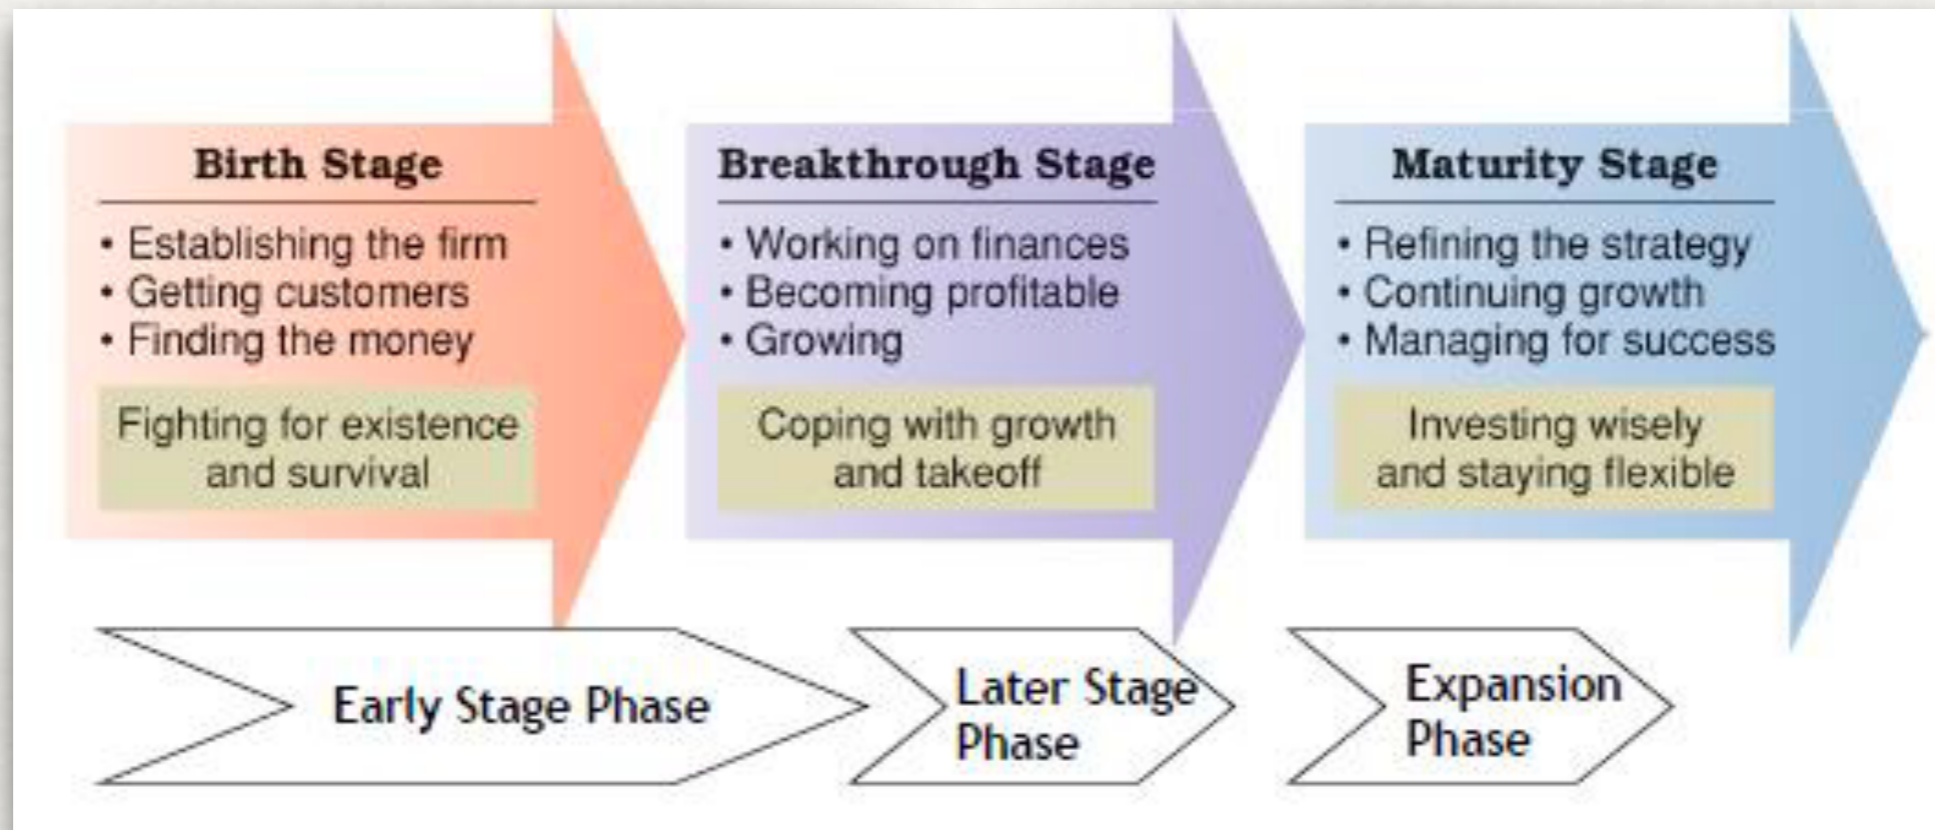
Birth Stage

• Establishing the firm
• Getting customers
• Finding the money

Fighting for existence and survival

Breakthrough Stage

• Working on finances
• Becoming profitable
• Growing

Coping with growth and takeoff

Maturity Stage

• Refining the strategy
• Continuing growth
• Managing for success

Investing wisely and staying flexible

Early Stage Phase

Later Stage Phase

Expansion Phase